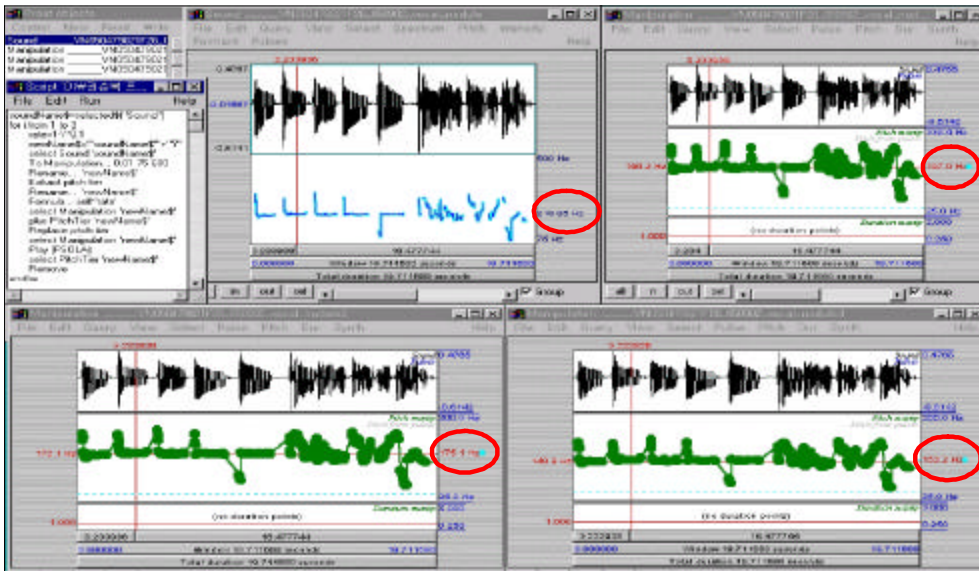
Praat objects
Create New Read Write
Sound V1N0504780787
Manipulation V1N0504750021
Manipulation V1N0504750021
Manipulation V1N0504750021

Script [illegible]
File Edit Run Help
soundName$=selected$("Sound")
for i from 1 to 3
select Sound 'soundName$'
To Manipulation... 0.01 75 600
Rename... 'newName$'
Extract pitch tier
Rename... 'newName$'
Formula... self*ratio
select Manipulation 'newName$'
plus PitchTier 'newName$'
Replace pitch tier
select Manipulation 'newName$'
Play (PSOLA)
select PitchTier 'newName$'
Remove
endfor

Sound
File Edit Query View Select Spectrum Pitch Melody
Formant Pulses Help
0.4097
0.09887
-0.3161
500 Hz
119.95 Hz
75 Hz
10.477744
Window 18.711680 seconds
Total duration 18.711680 seconds
in out sel
Group

Manipulation
File Edit Query View Select Pulse Pitch Dur Synth
0.4765
Pitch manip
Dur
300.0 Hz
140.2 Hz
167.9 Hz
25.0 Hz
Duration manip
(no duration points)
1.000
10.477744
Window 18.711680 seconds
Total duration 18.711680 seconds
all in out sel
Group

Manipulation
File Edit Query View Select Pulse Pitch Dur Synth Help
0.4765
Pitch manip
300.0 Hz
122.1 Hz
175.1 Hz
25.0 Hz
Duration manip
(no duration points)
1.000
10.477744
Window 18.711680 seconds
Total duration 18.711680 seconds

Manipulation
File Edit Query View Select Pulse Pitch Dur Synth Help
0.4765
Pitch manip
300.0 Hz
160.2 Hz
153.2 Hz
25.0 Hz
Duration manip
(no duration points)
1.000
10.477744
Window 18.711680 seconds
Total duration 18.711680 seconds